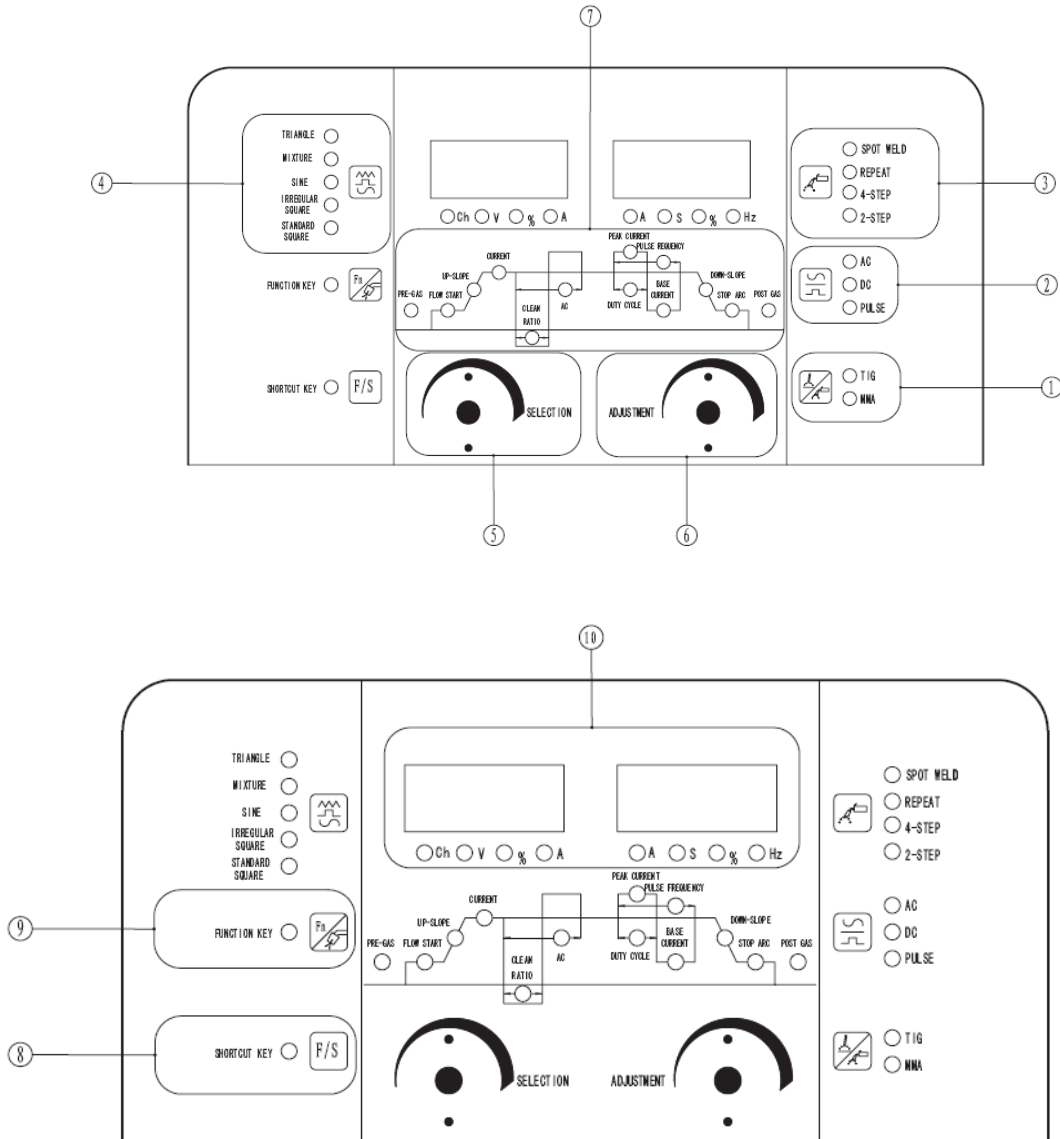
⑦

TRIANGLE
MIXTURE
SINE
IRREGULAR SQUARE
STANDARD SQUARE

④

FUNCTION KEY
Fn

SHORTCUT KEY
F/S

Ch V % A

A S % Hz

PEAK CURRENT
PULSE REQUENCY
CURRENT
UP-SLOPE
DOWN-SLOPE
PRE-GAS
FLOW START
CLEAN RATIO
AC
DUTY CYCLE
BASE CURRENT
STOP ARC
POST GAS

SELECTION
ADJUSTMENT

SPOT WELD
REPEAT
4-STEP
2-STEP

③

AC
DC
PULSE

②

TIG
MMA

①

⑤

⑥

⑩

TRIANGLE
MIXTURE
SINE
IRREGULAR SQUARE
STANDARD SQUARE

Ch V % A

A S % Hz

SPOT WELD
REPEAT
4-STEP
2-STEP

⑨

FUNCTION KEY
Fn

PEAK CURRENT
PULSE FREQUENCY
CURRENT
UP-SLOPE
DOWN-SLOPE
PRE-GAS
FLOW START
CLEAN RATIO
AC
DUTY CYCLE
BASE CURRENT
STOP ARC
POST GAS

AC
DC
PULSE

⑧

SHORTCUT KEY
F/S

SELECTION
ADJUSTMENT

TIG
MMA